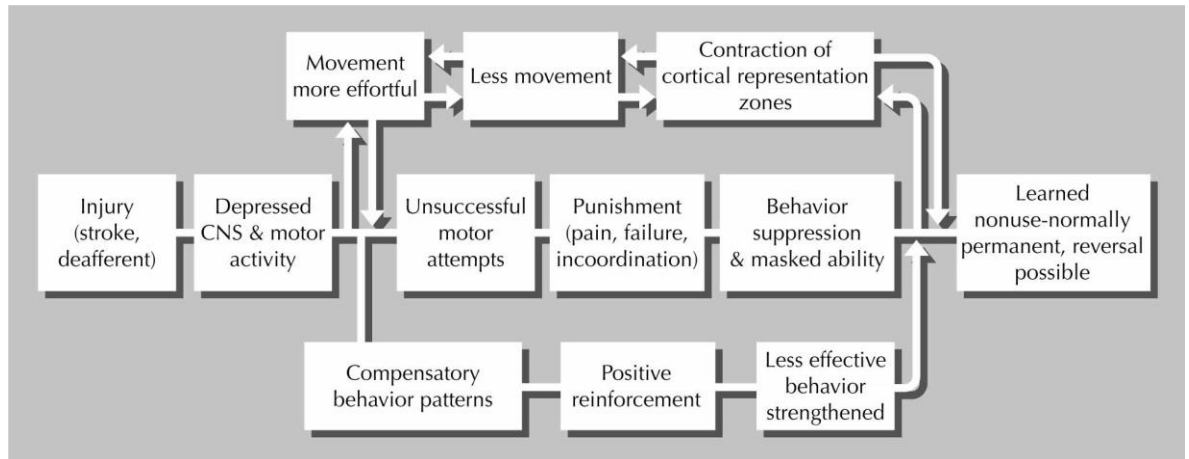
Movement more effortful

Less movement

Contraction of cortical representation zones

Injury (stroke, deafferent)

Depressed CNS & motor activity

Unsuccessful motor attempts

Punishment (pain, failure, incoordination)

Behavior suppression & masked ability

Learned nonuse-normally permanent, reversal possible

Compensatory behavior patterns

Positive reinforcement

Less effective behavior strengthened